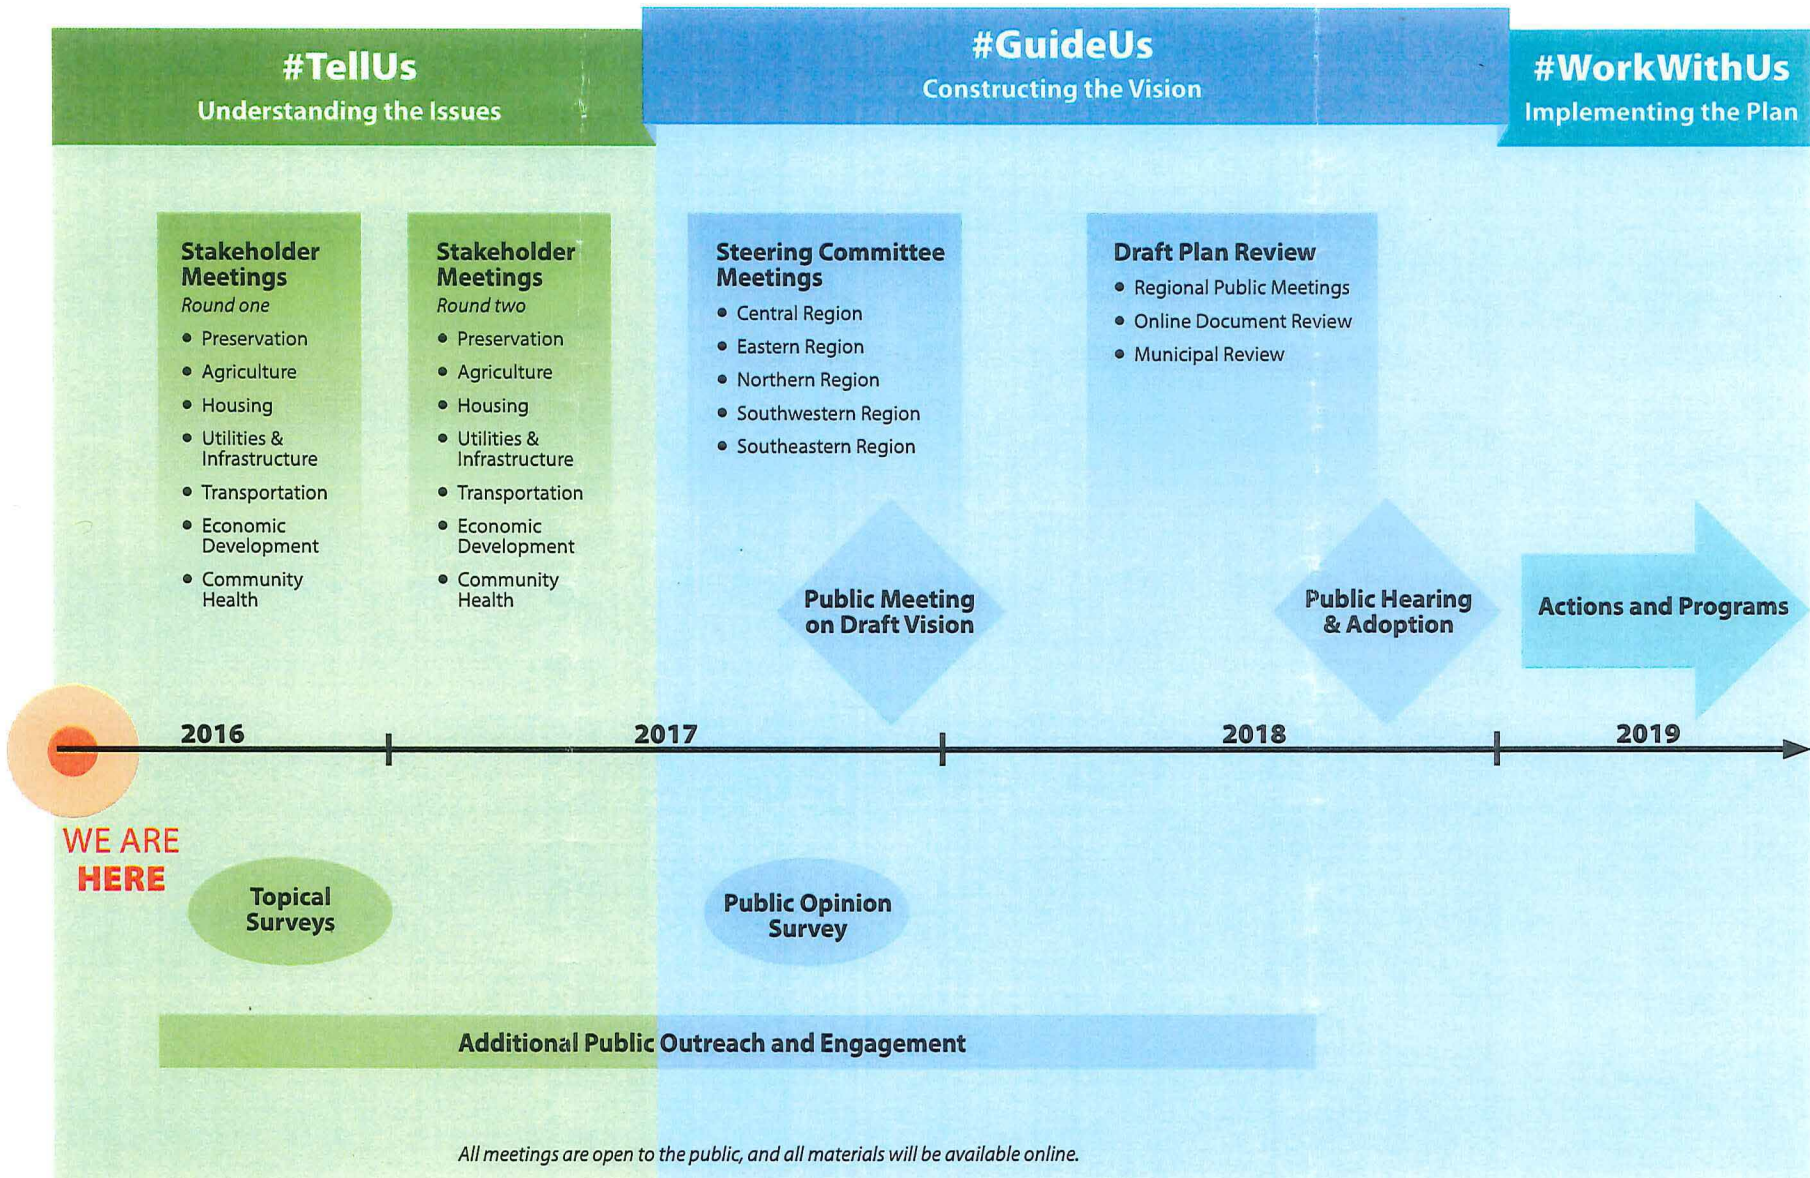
#TellUs
Understanding the Issues

#GuideUs
Constructing the Vision

#WorkWithUs
Implementing the Plan

Stakeholder Meetings
Round one
- Preservation
- Agriculture
- Housing
- Utilities & Infrastructure
- Transportation
- Economic Development
- Community Health

Stakeholder Meetings
Round two
- Preservation
- Agriculture
- Housing
- Utilities & Infrastructure
- Transportation
- Economic Development
- Community Health

Steering Committee Meetings
- Central Region
- Eastern Region
- Northern Region
- Southwestern Region
- Southeastern Region

Draft Plan Review
- Regional Public Meetings
- Online Document Review
- Municipal Review

Public Meeting on Draft Vision

Public Hearing & Adoption

Actions and Programs

2016

2017

2018

2019

WE ARE HERE

Topical Surveys

Public Opinion Survey

Additional Public Outreach and Engagement

All meetings are open to the public, and all materials will be available online.